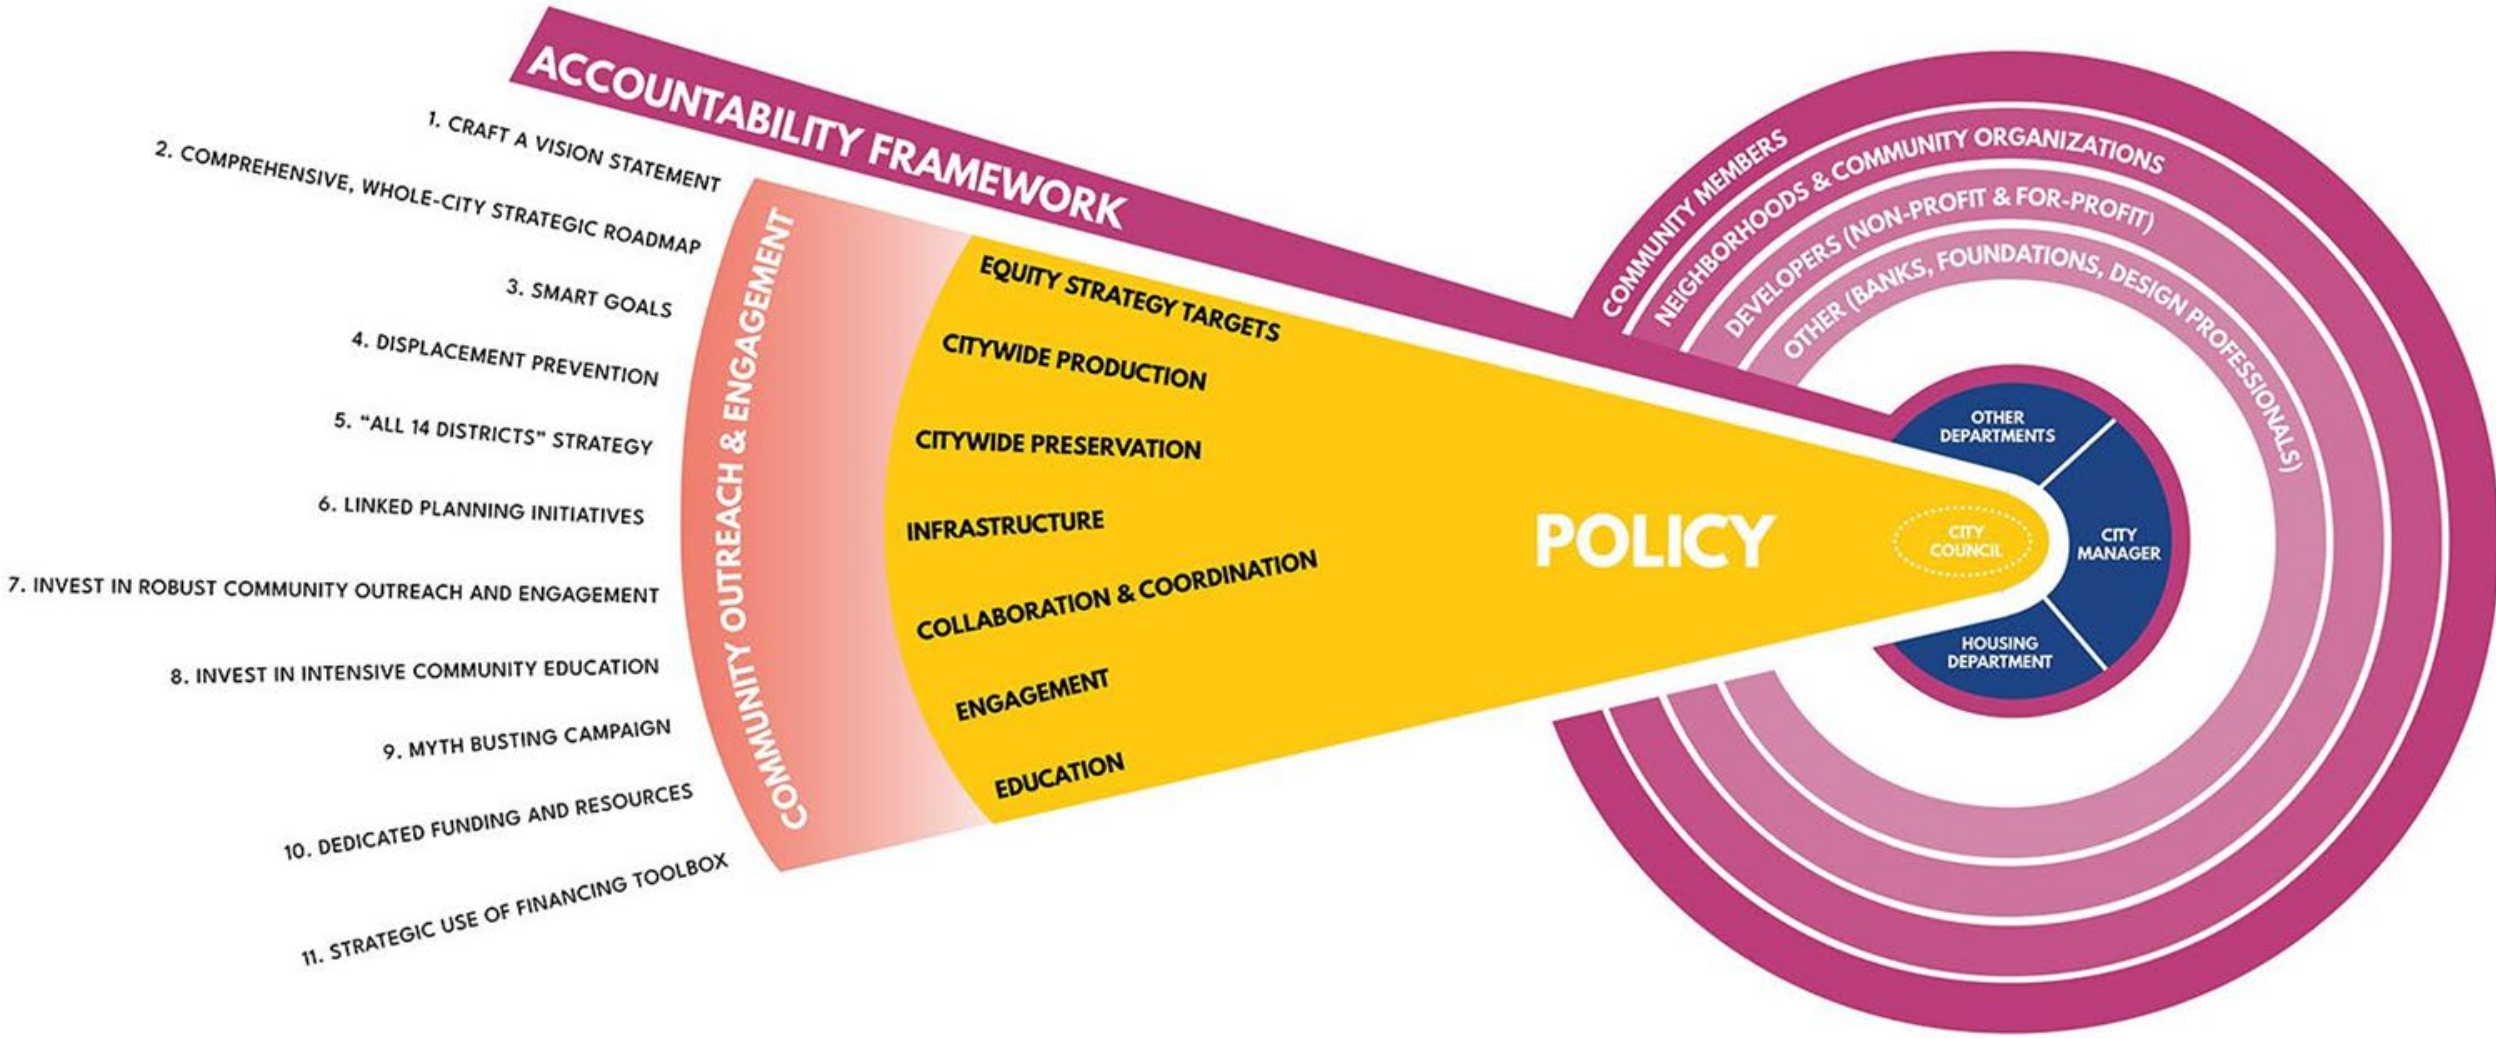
ACCOUNTABILITY FRAMEWORK

1. CRAFT A VISION STATEMENT
2. COMPREHENSIVE, WHOLE-CITY STRATEGIC ROADMAP
3. SMART GOALS
4. DISPLACEMENT PREVENTION
5. "ALL 14 DISTRICTS" STRATEGY
6. LINKED PLANNING INITIATIVES
7. INVEST IN ROBUST COMMUNITY OUTREACH AND ENGAGEMENT
8. INVEST IN INTENSIVE COMMUNITY EDUCATION
9. MYTH BUSTING CAMPAIGN
10. DEDICATED FUNDING AND RESOURCES
11. STRATEGIC USE OF FINANCING TOOLBOX

COMMUNITY OUTREACH & ENGAGEMENT

EQUITY STRATEGY TARGETS
CITYWIDE PRODUCTION
CITYWIDE PRESERVATION
INFRASTRUCTURE
COLLABORATION & COORDINATION
ENGAGEMENT
EDUCATION

POLICY

CITY COUNCIL
OTHER DEPARTMENTS
CITY MANAGER
HOUSING DEPARTMENT

COMMUNITY MEMBERS
NEIGHBORHOODS & COMMUNITY ORGANIZATIONS
DEVELOPERS (NON-PROFIT & FOR-PROFIT)
OTHER (BANKS, FOUNDATIONS, DESIGN PROFESSIONALS)